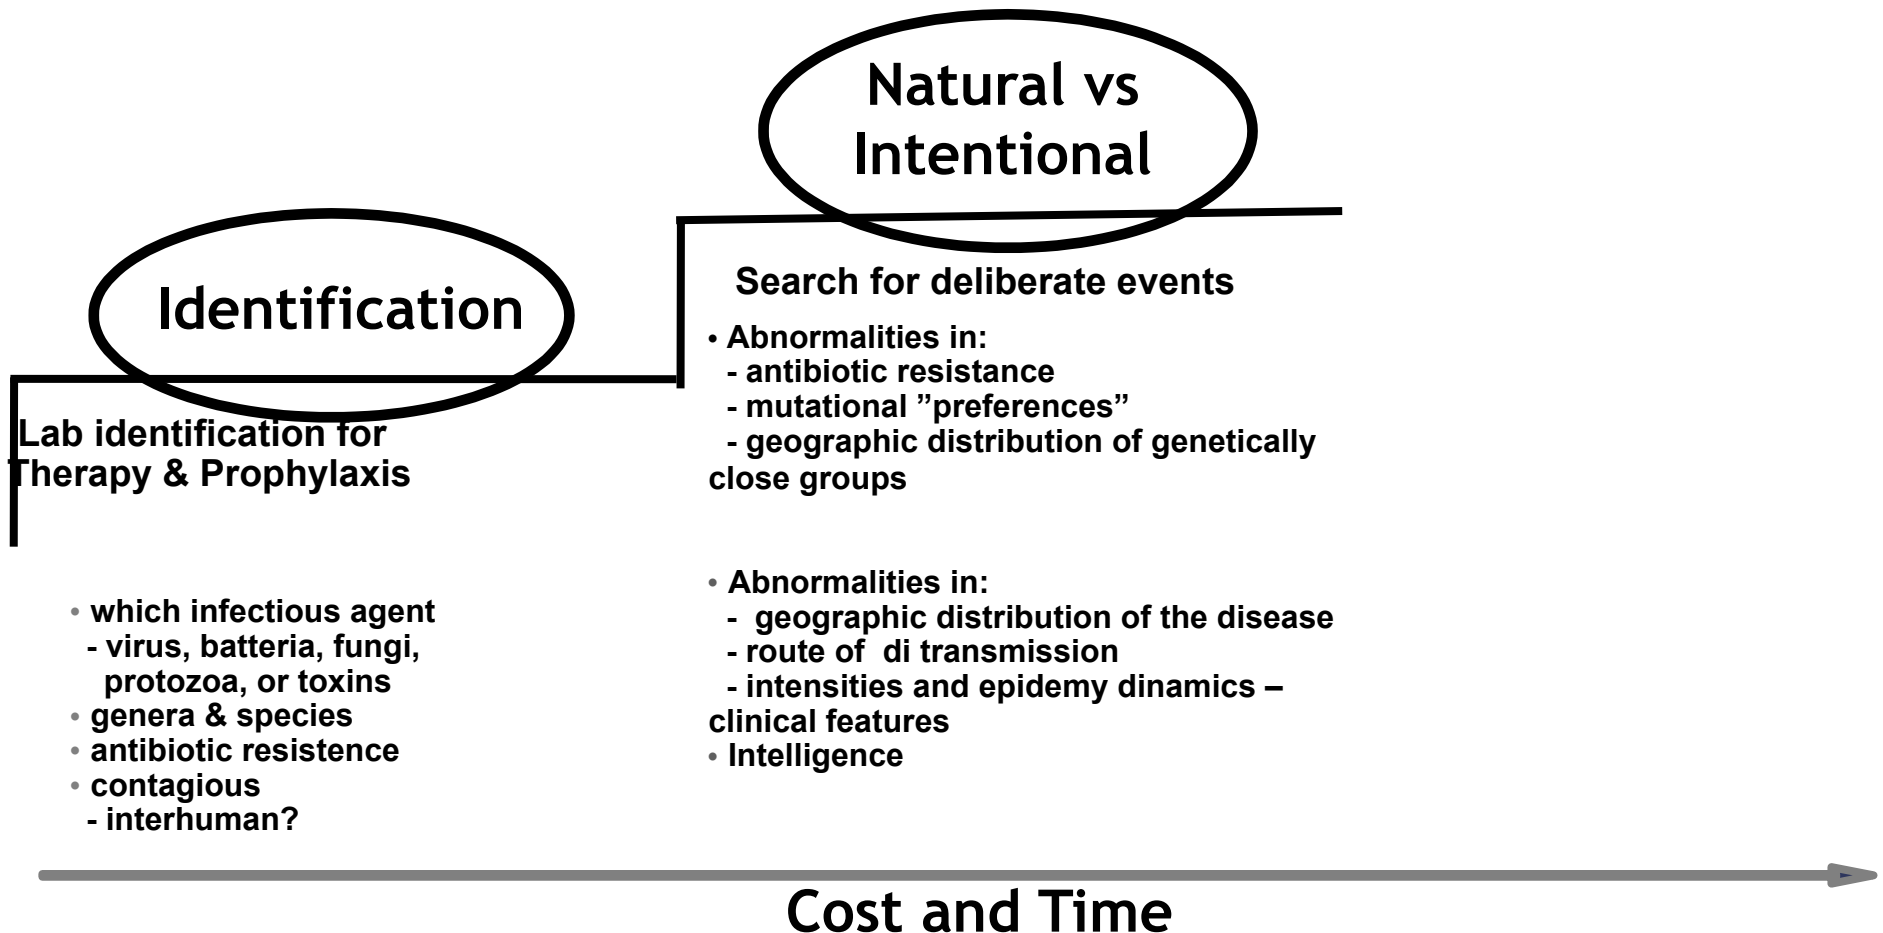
Natural vs Intentional

Identification

Lab identification for Therapy & Prophylaxis

• which infectious agent
- virus, batteria, fungi, protozoa, or toxins
• genera & species
• antibiotic resistence
• contagious
- interhuman?

Search for deliberate events

• Abnormalities in:
- antibiotic resistance
- mutational ”preferences”
- geographic distribution of genetically close groups

• Abnormalities in:
- geographic distribution of the disease
- route of di transmission
- intensities and epidemy dinamics – clinical features
• Intelligence

Cost and Time